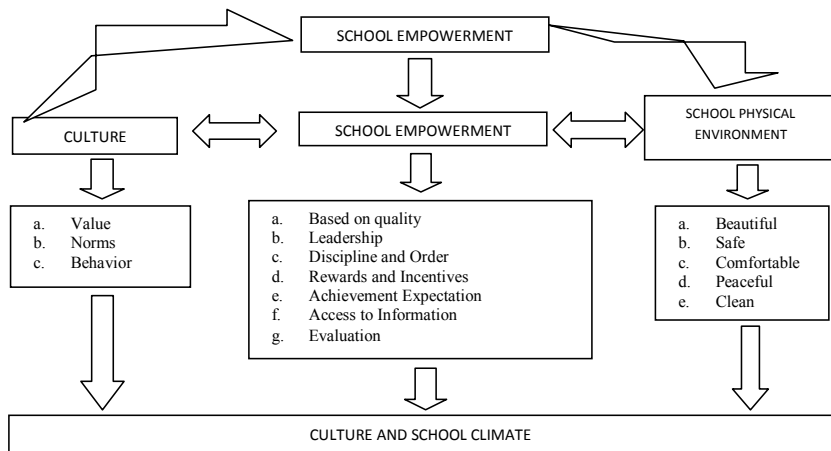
SCHOOL EMPOWERMENT

CULTURE

SCHOOL EMPOWERMENT

SCHOOL PHYSICAL ENVIRONMENT

a. Value
b. Norms
c. Behavior

a. Based on quality
b. Leadership
c. Discipline and Order
d. Rewards and Incentives
e. Achievement Expectation
f. Access to Information
g. Evaluation

a. Beautiful
b. Safe
c. Comfortable
d. Peaceful
e. Clean

CULTURE AND SCHOOL CLIMATE